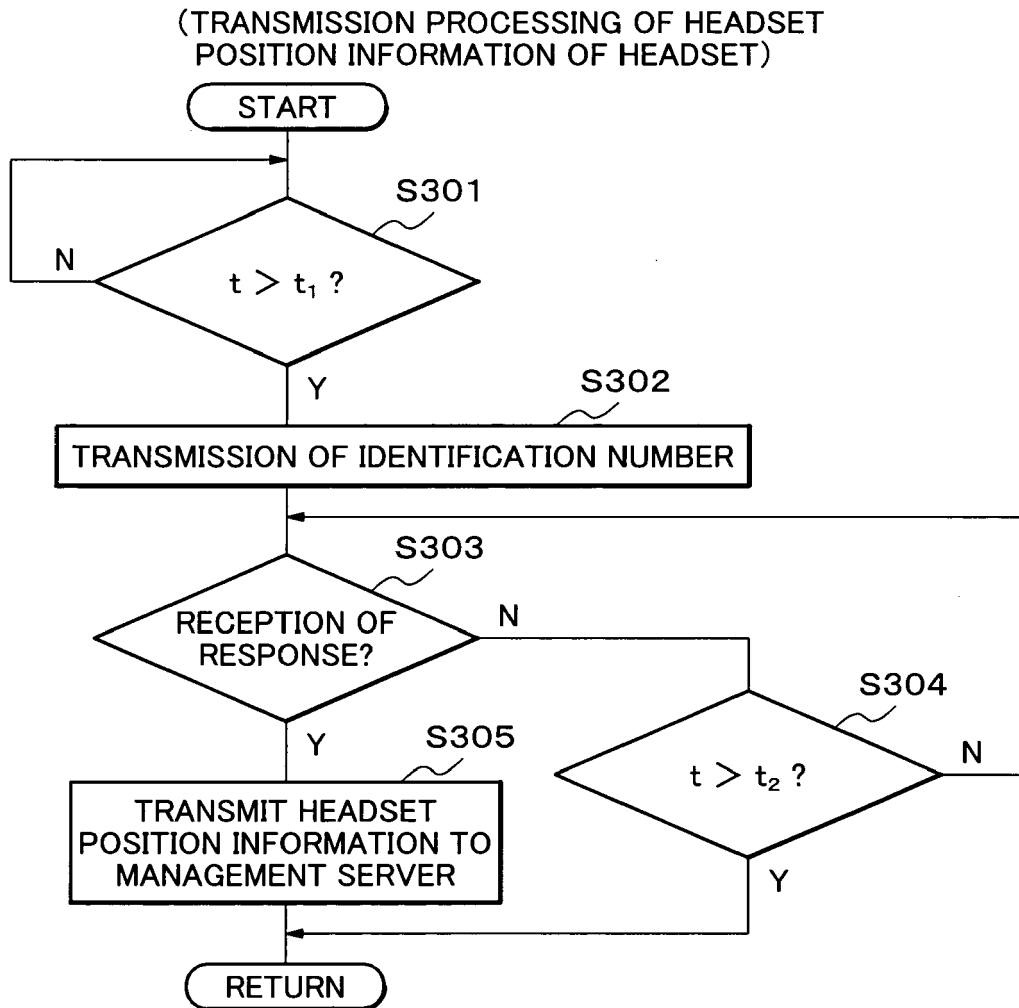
(TRANSMISSION PROCESSING OF HEADSET POSITION INFORMATION OF HEADSET)

START

S301

N

$t > t_1$ ?

Y

S302

TRANSMISSION OF IDENTIFICATION NUMBER

S303

RECEPTION OF RESPONSE?

N

S304

Y

S305

$t > t_2$ ?

N

TRANSMIT HEADSET POSITION INFORMATION TO MANAGEMENT SERVER

Y

RETURN